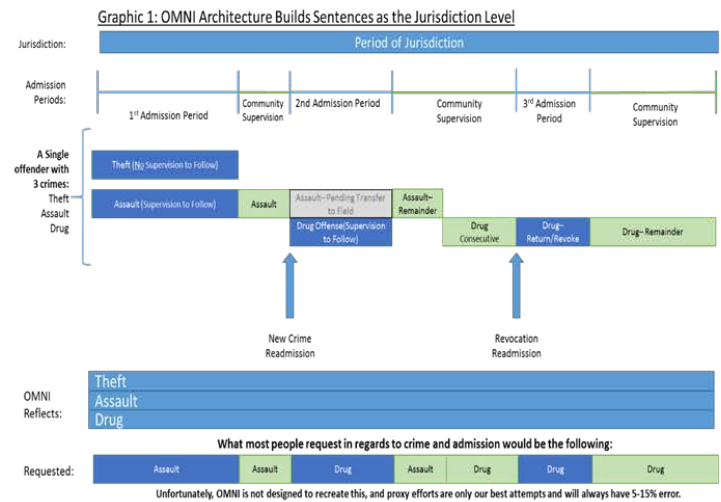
Graphic 1: OMNI Architecture Builds Sentences as the Jurisdiction Level

Jurisdiction:
Period of Jurisdiction

Admission Periods:
1st Admission Period
Community Supervision
2nd Admission Period
Community Supervision
3rd Admission Period
Community Supervision

A Single offender with 3 crimes: Theft Assault Drug

Theft (No Supervision to Follow)
Assault (Supervision to Follow)
Assault
Assault–Pending Transfer to Field
Assault–Remainder
Drug Offense(Supervision to Follow)
Drug Consecutive
Drug–Return/Revoke
Drug– Remainder

New Crime Readmission

Revocation Readmission

OMNI Reflects:
Theft
Assault
Drug

What most people request in regards to crime and admission would be the following:

Requested:
Assault
Assault
Drug
Assault
Drug
Drug
Drug

Unfortunately, OMNI is not designed to recreate this, and proxy efforts are only our best attempts and will always have 5-15% error.